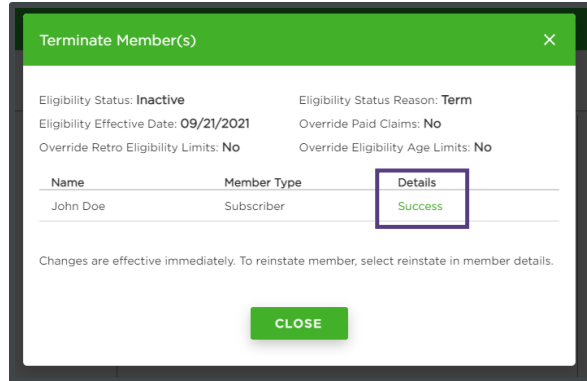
Terminate Member(s)

×

Eligibility Status: Inactive

Eligibility Status Reason: Term

Eligibility Effective Date: 09/21/2021

Override Paid Claims: No

Override Retro Eligibility Limits: No

Override Eligibility Age Limits: No

| Name | Member Type | Details |
|---|---|---|
| John Doe | Subscriber | Success |

Changes are effective immediately. To reinstate member, select reinstate in member details.

CLOSE